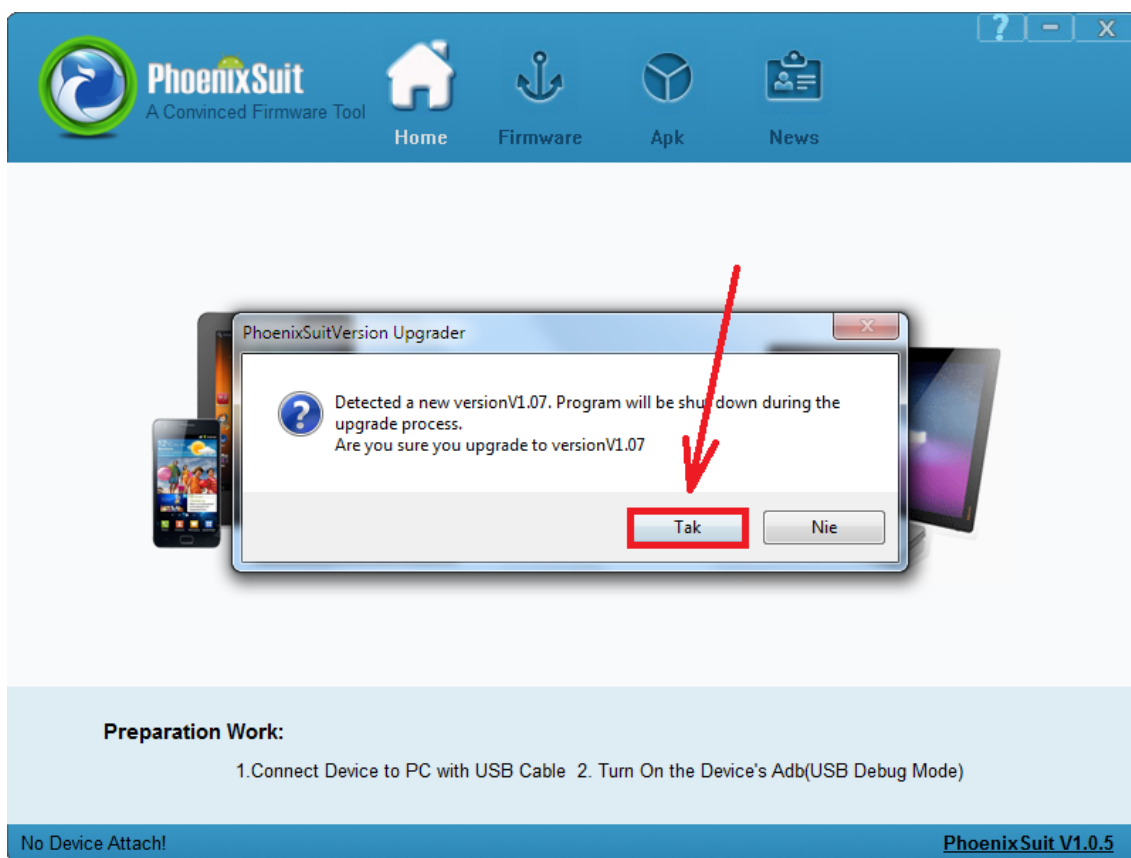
? − X

PhoenixSuit
A Convinced Firmware Tool

Home Firmware Apk News

PhoenixSuitVersion Upgrader

Detected a new versionV1.07. Program will be shut down during the upgrade process.
Are you sure you upgrade to versionV1.07

Tak Nie

Preparation Work:

1.Connect Device to PC with USB Cable 2. Turn On the Device's Adb(USB Debug Mode)

No Device Attach!

PhoenixSuit V1.0.5